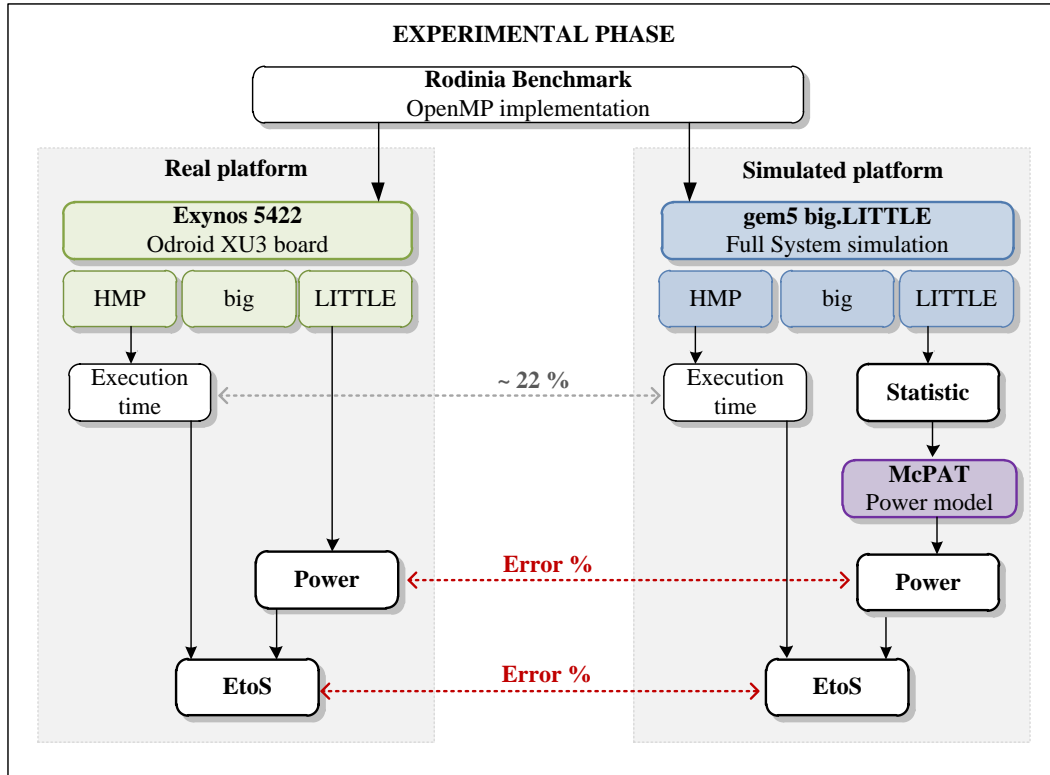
EXPERIMENTAL PHASE

Rodinia Benchmark
OpenMP implementation

Real platform

Exynos 5422
Odroid XU3 board

HMP

big

LITTLE

Execution time

Power

EtoS

~ 22 %

Error %

Error %

Simulated platform

gem5 big.LITTLE
Full System simulation

HMP

big

LITTLE

Execution time

Statistic

McPAT
Power model

Power

EtoS